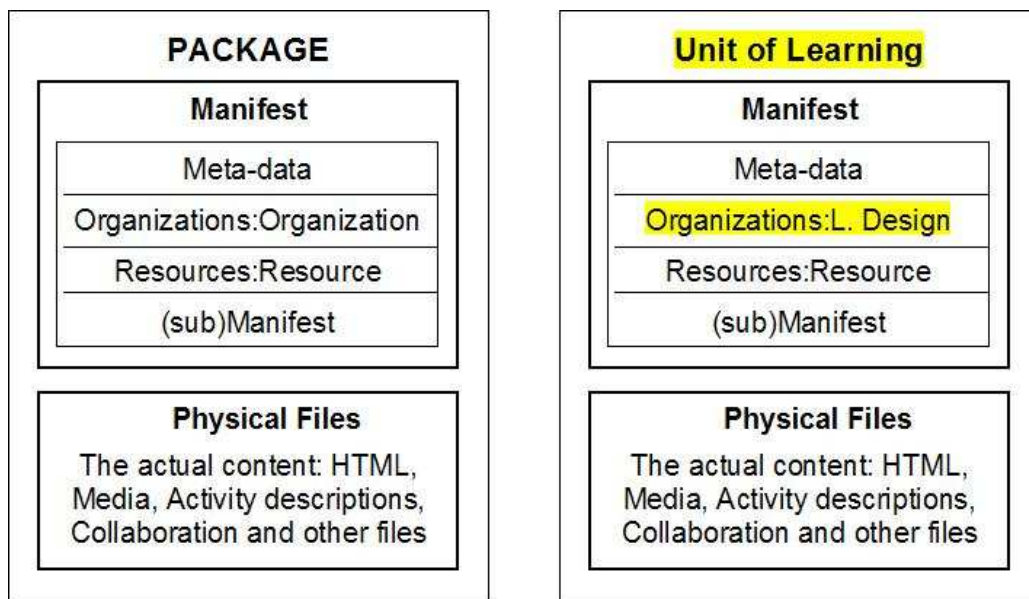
PACKAGE

Manifest

Meta-data

Organizations:Organization

Resources:Resource

(sub)Manifest

Physical Files

The actual content: HTML, Media, Activity descriptions, Collaboration and other files

Unit of Learning

Manifest

Meta-data

Organizations:L. Design

Resources:Resource

(sub)Manifest

Physical Files

The actual content: HTML, Media, Activity descriptions, Collaboration and other files